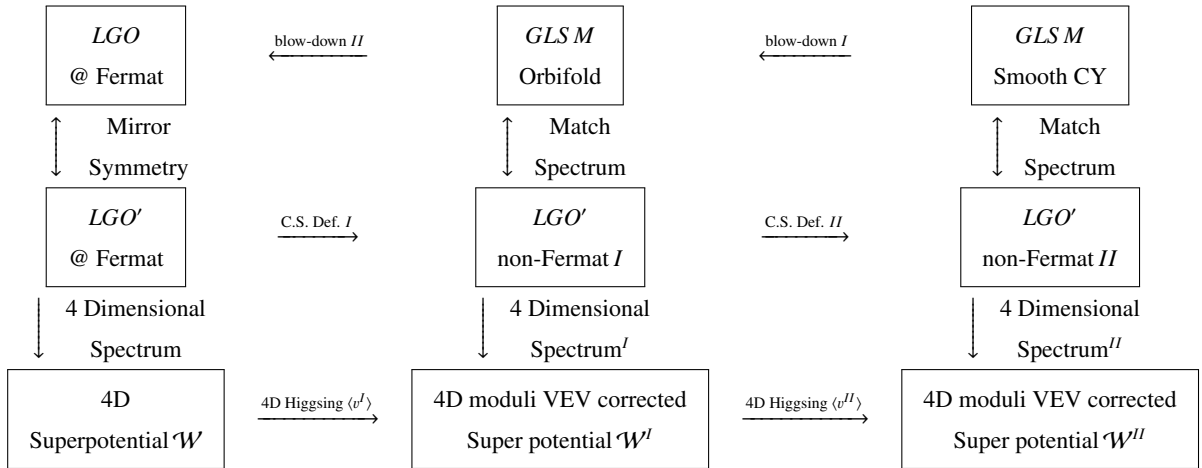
$LGO$
@ Fermat

blow-down $II$

$GLS\,M$
Orbifold

blow-down $I$

$GLS\,M$
Smooth CY

Mirror Symmetry

Match Spectrum

Match Spectrum

$LGO'$
@ Fermat

C.S. Def. $I$

$LGO'$
non-Fermat $I$

C.S. Def. $II$

$LGO'$
non-Fermat $II$

4 Dimensional Spectrum

4 Dimensional Spectrum$^I$

4 Dimensional Spectrum$^{II}$

4D
Superpotential $\mathcal{W}$

4D Higgsing $\langle v^I \rangle$

4D moduli VEV corrected
Super potential $\mathcal{W}^I$

4D Higgsing $\langle v^{II} \rangle$

4D moduli VEV corrected
Super potential $\mathcal{W}^{II}$